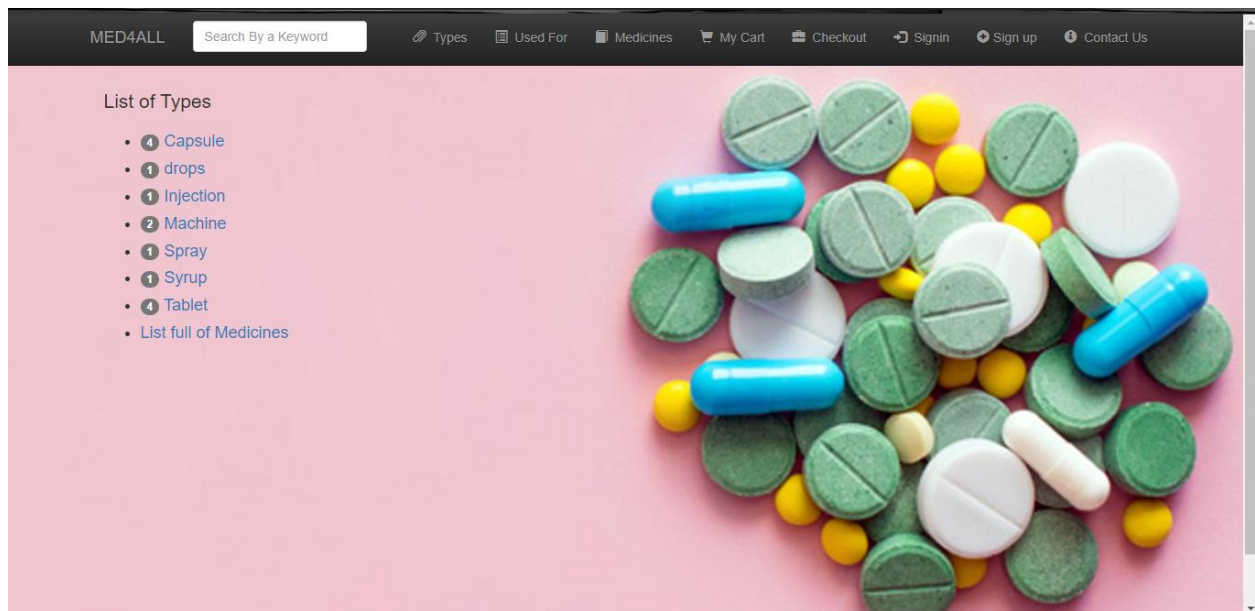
MED4ALL Search By a Keyword Types Used For Medicines My Cart Checkout Signin Sign up Contact Us

List of Types

- 4 Capsule
- 1 drops
- 1 Injection
- 2 Machine
- 1 Spray
- 1 Syrup
- 4 Tablet
- List full of Medicines